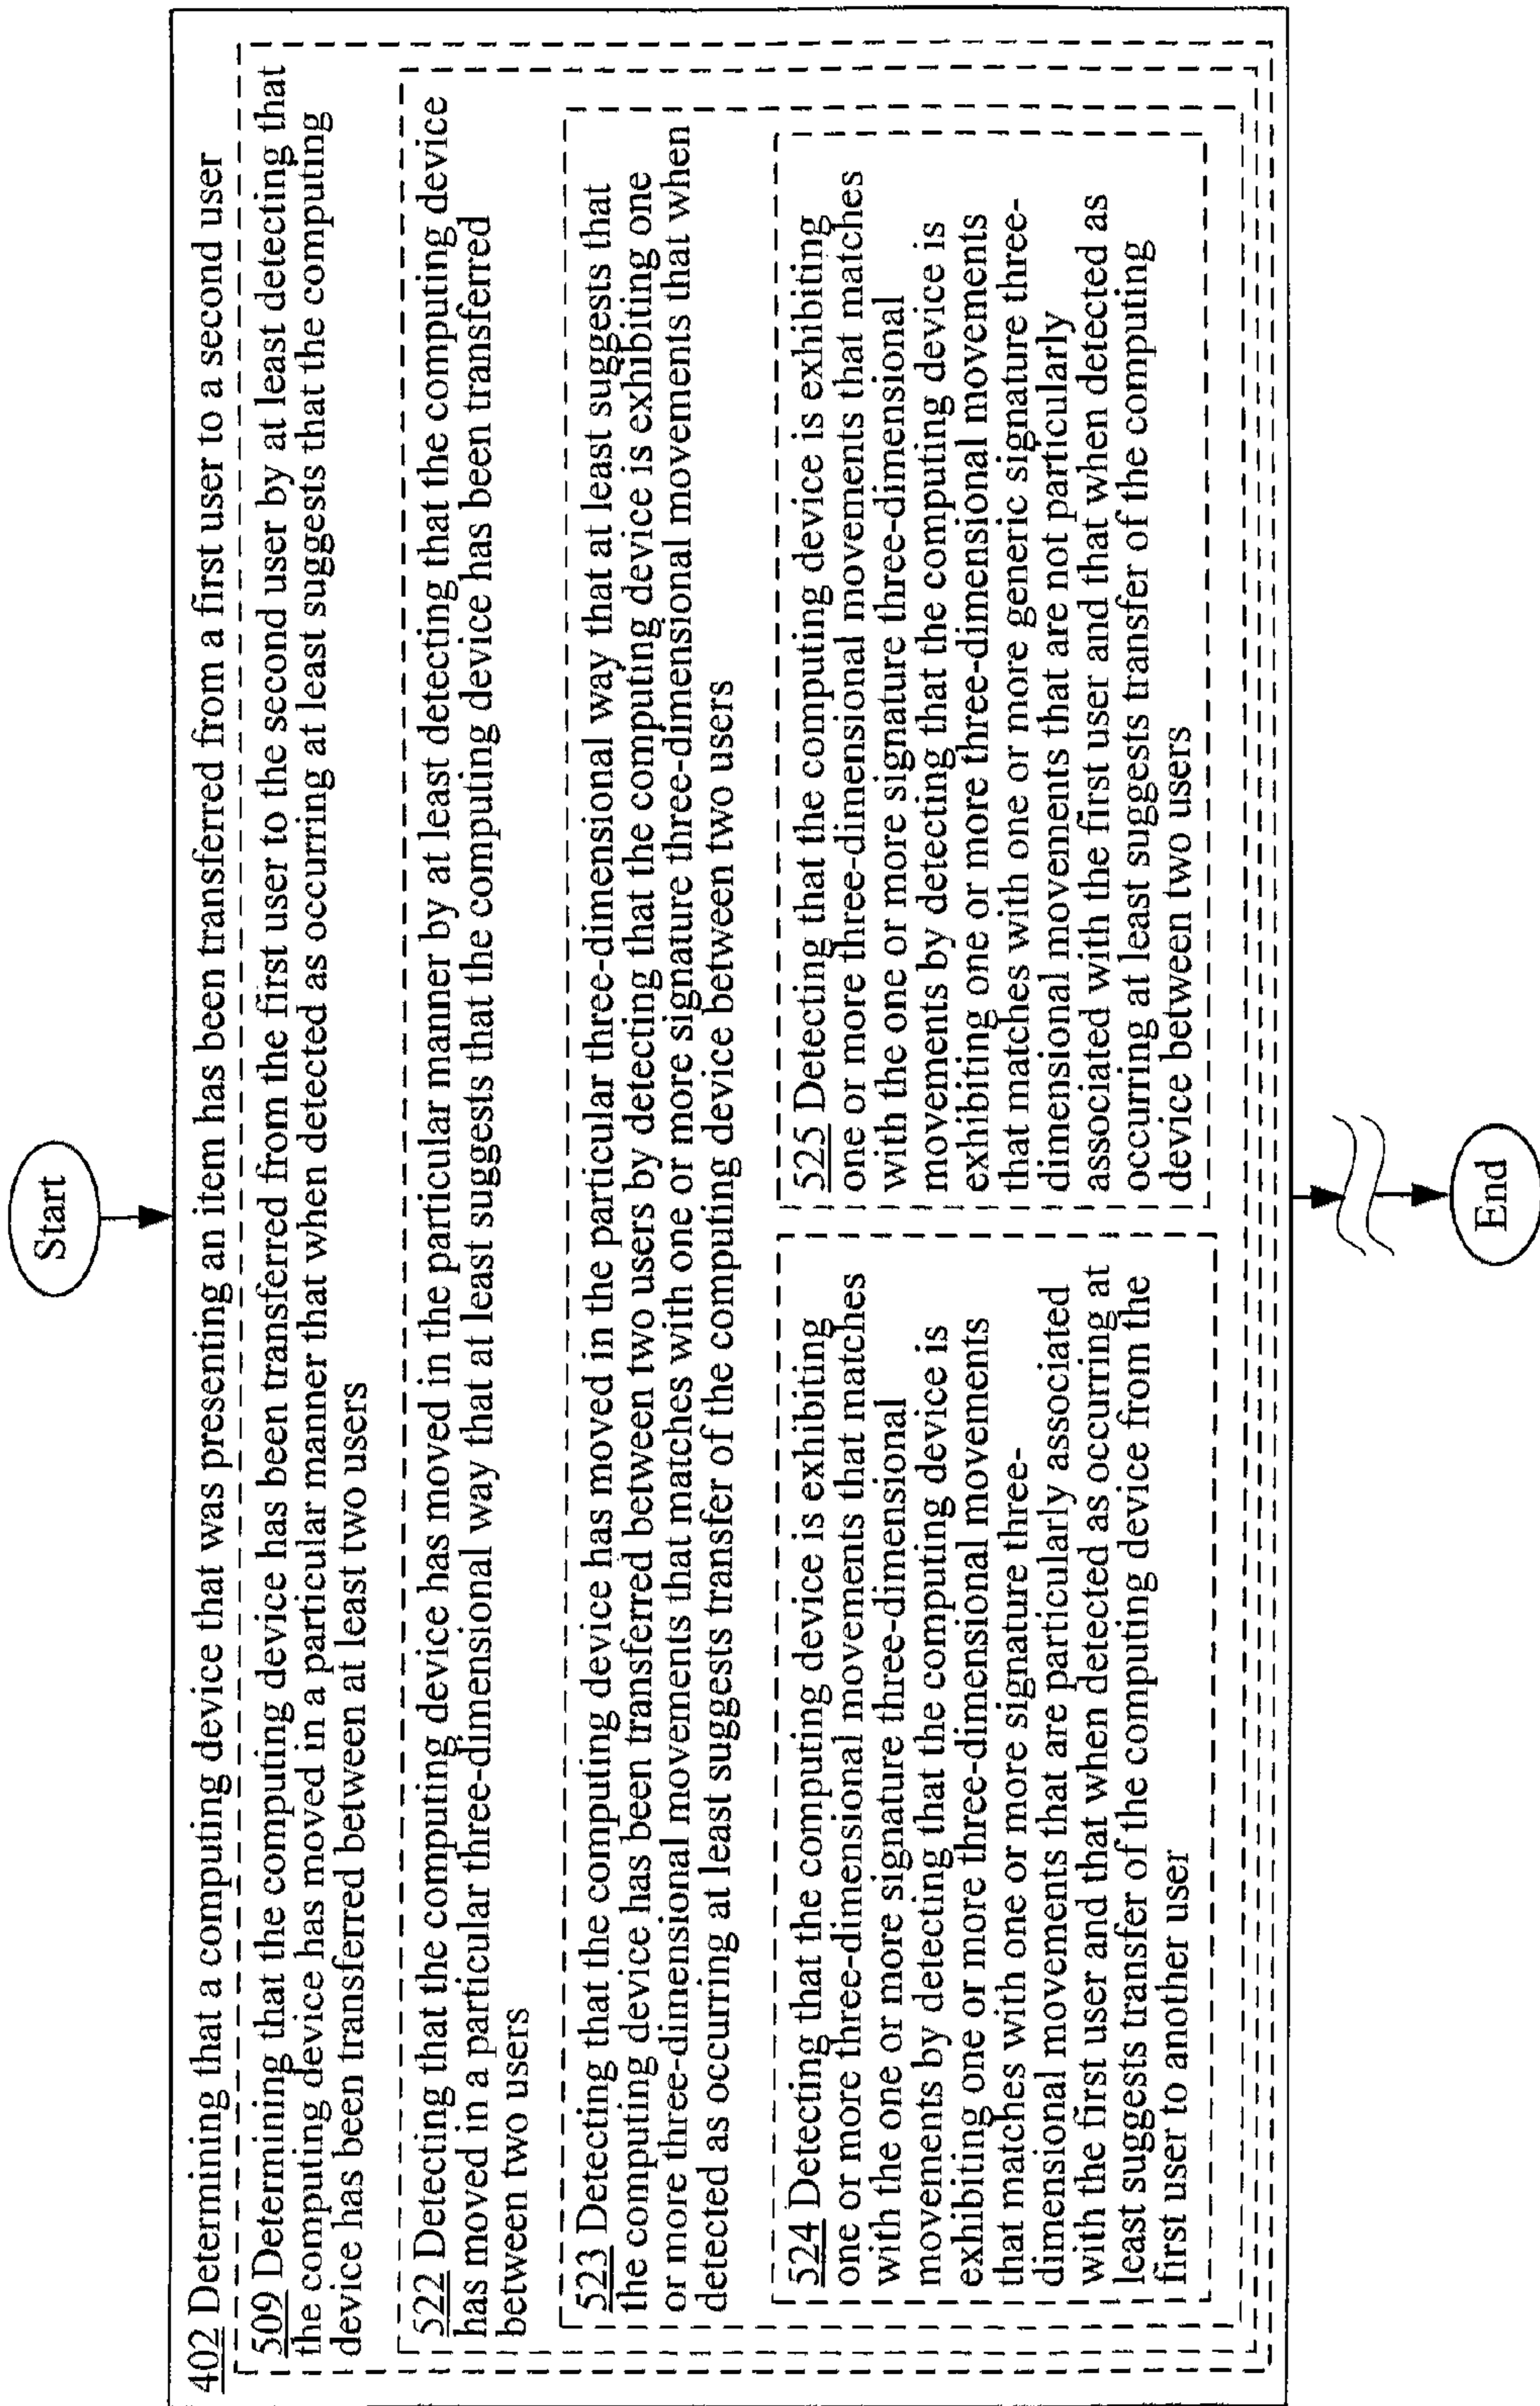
Start

402 Determining that a computing device that was presenting an item has been transferred from a first user to a second user

509 Determining that the computing device has been transferred from the first user to the second user by at least detecting that the computing device has moved in a particular manner that when detected as occurring at least suggests that the computing device has been transferred between at least two users

522 Detecting that the computing device has moved in the particular manner by at least detecting that the computing device has moved in a particular three-dimensional way that at least suggests that the computing device has been transferred between two users

523 Detecting that the computing device has moved in the particular three-dimensional way that at least suggests that the computing device has been transferred between two users by detecting that the computing device is exhibiting one or more three-dimensional movements that matches with one or more signature three-dimensional movements that when detected as occurring at least suggests transfer of the computing device between two users

524 Detecting that the computing device is exhibiting one or more three-dimensional movements that matches with the one or more signature three-dimensional movements by detecting that the computing device is exhibiting one or more three-dimensional movements that matches with one or more signature three-dimensional movements that are particularly associated with the first user and that when detected as occurring at least suggests transfer of the computing device from the first user to another user

525 Detecting that the computing device is exhibiting one or more three-dimensional movements that matches with the one or more signature three-dimensional movements by detecting that the computing device is exhibiting one or more three-dimensional movements that matches with one or more generic signature three-dimensional movements that are not particularly associated with the first user and that when detected as occurring at least suggests transfer of the computing device between two users

End